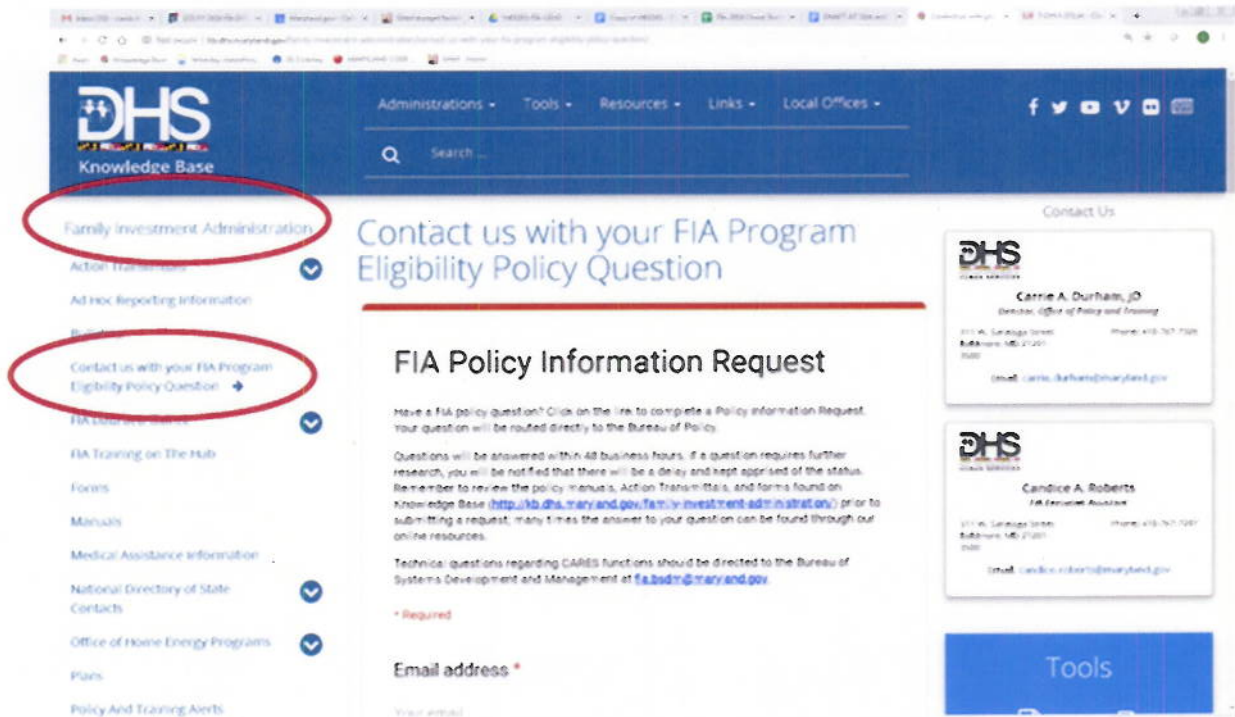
DHS
Knowledge Base

Administrations ▾ Tools ▾ Resources ▾ Links ▾ Local Offices ▾

Search...

Family Investment Administration

Action Transmittals

Ad Hoc Reporting Information

Bulletins

Contact us with your FIA Program Eligibility Policy Question

FIA Document Search

FIA Training on The Hub

Forms

Manuals

Medical Assistance Information

National Directory of State Contacts

Office of Home Energy Programs

Plans

Policy And Training Alerts

Contact us with your FIA Program Eligibility Policy Question

FIA Policy Information Request

Have a FIA policy question? Click on the link to complete a Policy Information Request. Your question will be routed directly to the Bureau of Policy.

Questions will be answered within 48 business hours. If a question requires further research, you will be notified that there will be a delay and kept apprised of the status. Remember to review the policy manuals, Action Transmittals, and forms found on Knowledge Base (http://kb.dhs.maryland.gov/family-investment-administration/) prior to submitting a request; many times the answer to your question can be found through our online resources.

Technical questions regarding CARES functions should be directed to the Bureau of Systems Development and Management at fia.bsdm@maryland.gov.

* Required

Email address *

Your email

Contact Us

DHS
Carrie A. Durham, JD
Director, Office of Policy and Training
311 W. Saratoga Street Baltimore, MD 21201
Phone: 410-767-7328
Email: carrie.durham@maryland.gov

DHS
Candice A. Roberts
FIA Executive Assistant
311 W. Saratoga Street Baltimore, MD 21201
Phone: 410-767-7267
Email: candice.roberts@maryland.gov

Tools